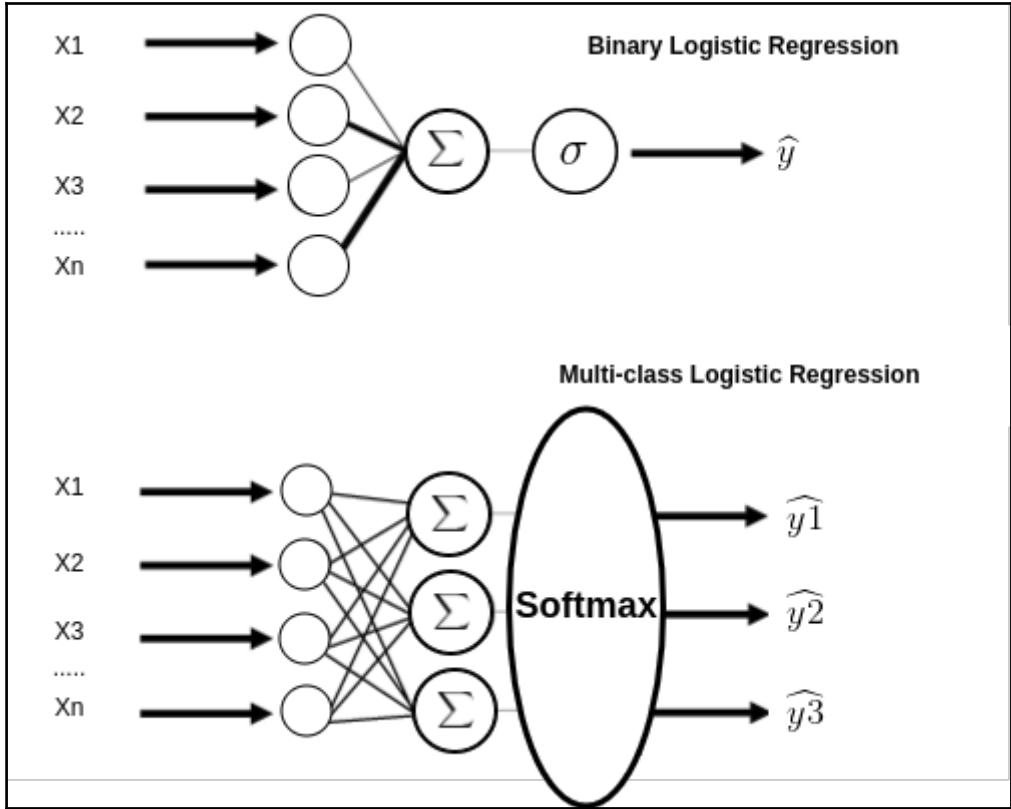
Binary Logistic Regression

X1

X2

X3

.....

Xn

$\Sigma$

$\sigma$

$\widehat{y}$

Multi-class Logistic Regression

X1

X2

X3

.....

Xn

$\Sigma$

$\Sigma$

$\Sigma$

Softmax

$\widehat{y1}$

$\widehat{y2}$

$\widehat{y3}$